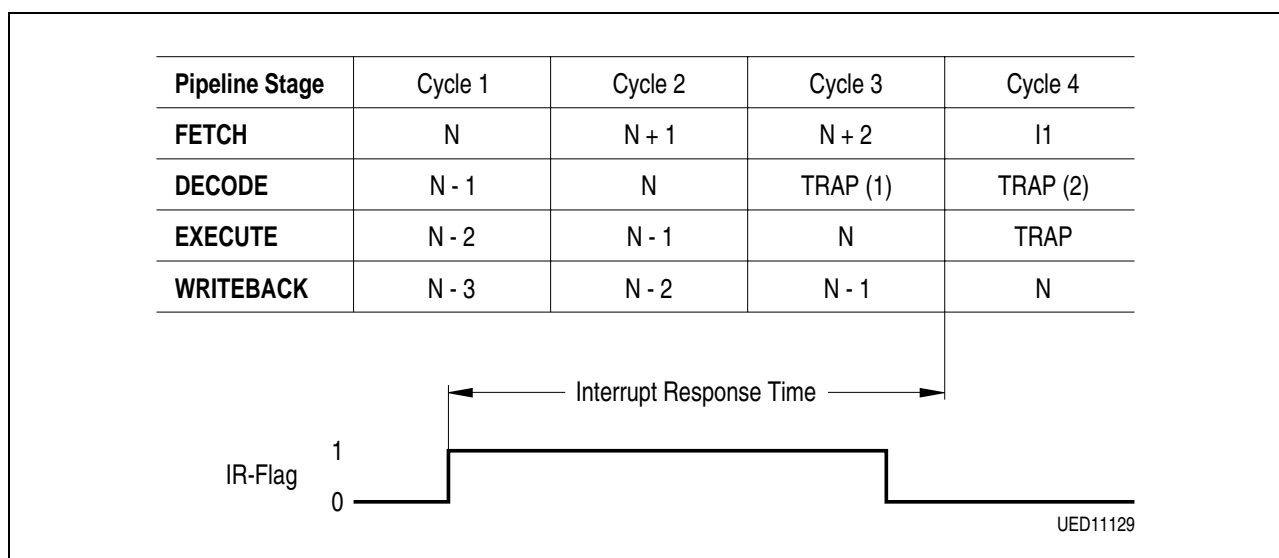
| Pipeline Stage | Cycle 1 | Cycle 2 | Cycle 3 | Cycle 4 |
|---|---|---|---|---|
| FETCH | N | N + 1 | N + 2 | I1 |
| DECODE | N - 1 | N | TRAP (1) | TRAP (2) |
| EXECUTE | N - 2 | N - 1 | N | TRAP |
| WRITEBACK | N - 3 | N - 2 | N - 1 | N |

Interrupt Response Time

IR-Flag
1
0

UED11129